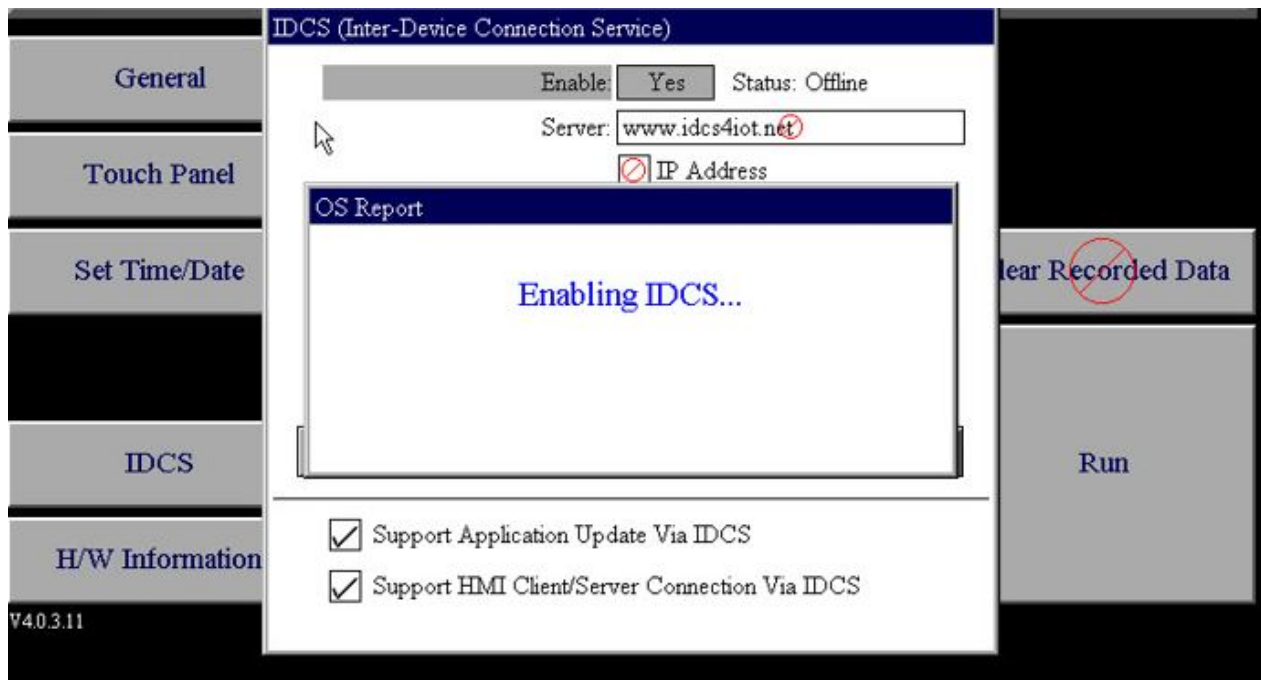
General

Touch Panel

Set Time/Date

IDCS

H/W Information

V4.0.3.11

IDCS (Inter-Device Connection Service)

Enable: Yes Status: Offline

Server: www.idcs4iot.net

IP Address

OS Report

Enabling IDCS...

Support Application Update Via IDCS

Support HMI Client/Server Connection Via IDCS

lear Recorded Data

Run